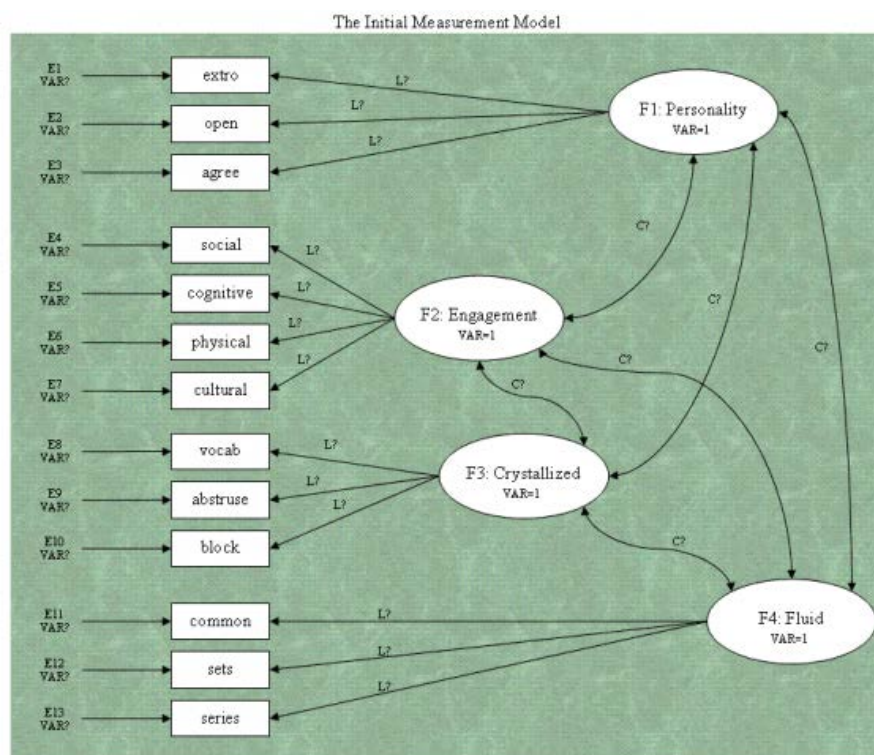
The Initial Measurement Model

E1
VAR?

extro

E2
VAR?

open

E3
VAR?

agree

L?

L?

L?

F1: Personality
VAR=1

E4
VAR?

social

E5
VAR?

cognitive

E6
VAR?

physical

E7
VAR?

cultural

L?

L?

L?

L?

C?

F2: Engagement
VAR=1

C?

C?

C?

E8
VAR?

vocab

E9
VAR?

abstruse

E10
VAR?

block

L?

L?

L?

C?

F3: Crystallized
VAR=1

C?

E11
VAR?

common

E12
VAR?

sets

E13
VAR?

series

L?

L?

L?

F4: Fluid
VAR=1